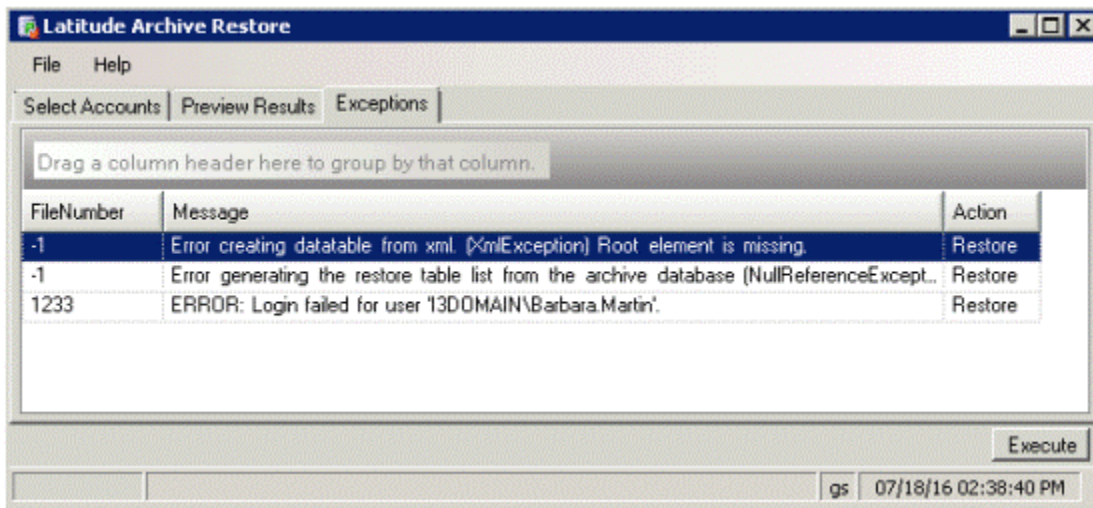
Latitude Archive Restore

File Help

Select Accounts | Preview Results | Exceptions

Drag a column header here to group by that column.

| FileNumber | Message | Action |
|---|---|---|
| -1 | Error creating datatable from xml. (XmlException) Root element is missing. | Restore |
| -1 | Error generating the restore table list from the archive database (NullReferenceExcept... | Restore |
| 1233 | ERROR: Login failed for user 'I3DOMAIN\Barbara.Martin'. | Restore |

Execute

gs 07/18/16 02:38:40 PM